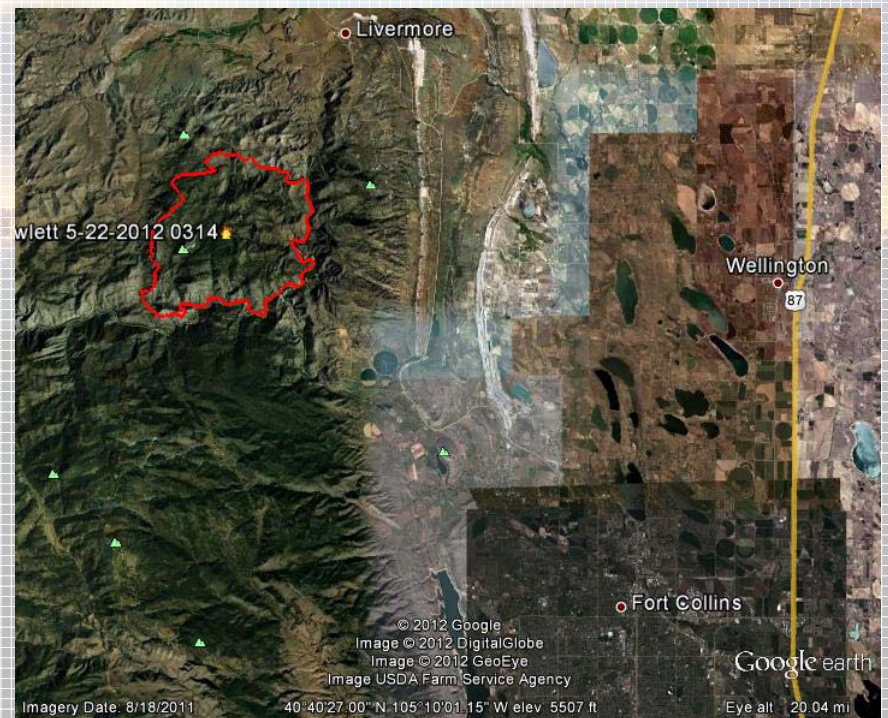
Livermore

wlett 5-22-2012 0314

Wellington

87

Fort Collins

© 2012 Google
Image © 2012 DigitalGlobe
Image © 2012 GeoEye
Image USDA Farm Service Agency

Google earth

Imagery Date: 8/18/2011 40°40'27.00" N 105°10'01.15" W elev 5507 ft Eye alt 20.04 mi